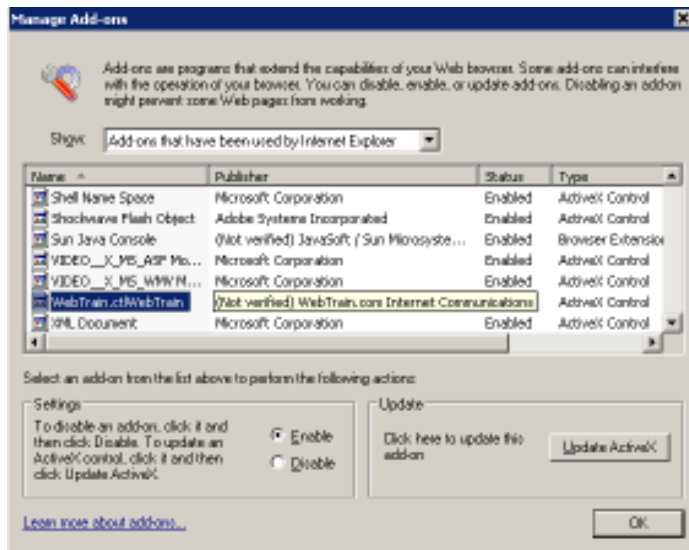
Manage Add-ons

Add-ons are programs that extend the capabilities of your Web browser. Some add-ons can interfere with the operation of your browser. You can disable, enable, or update add-ons. Disabling an add-on might prevent some Web pages from working.

Show: Add-ons that have been used by Internet Explorer

| Name | Publisher | Status | Type |
|---|---|---|---|
| Shell Name Space | Microsoft Corporation | Enabled | ActiveX Control |
| Shockwave Flash Object | Adobe Systems Incorporated | Enabled | ActiveX Control |
| Sun Java Console | (Not verified) JavaSoft / Sun Microsyste... | Enabled | Browser Extension |
| VIDEO__X_MS_ASF Mo... | Microsoft Corporation | Enabled | ActiveX Control |
| VIDEO__X_MS_WMV M... | Microsoft Corporation | Enabled | ActiveX Control |
| WebTrain.ctlWebTrain | (Not verified) WebTrain.com Internet Communications | | ActiveX Control |
| XML Document | Microsoft Corporation | Enabled | ActiveX Control |

Select an add-on from the list above to perform the following actions:

Settings
To disable an add-on, click it and then click Disable. To update an ActiveX control, click it and then click Update ActiveX.
Enable
Disable

Update
Click here to update this add-on
Update ActiveX

Learn more about add-ons...

OK